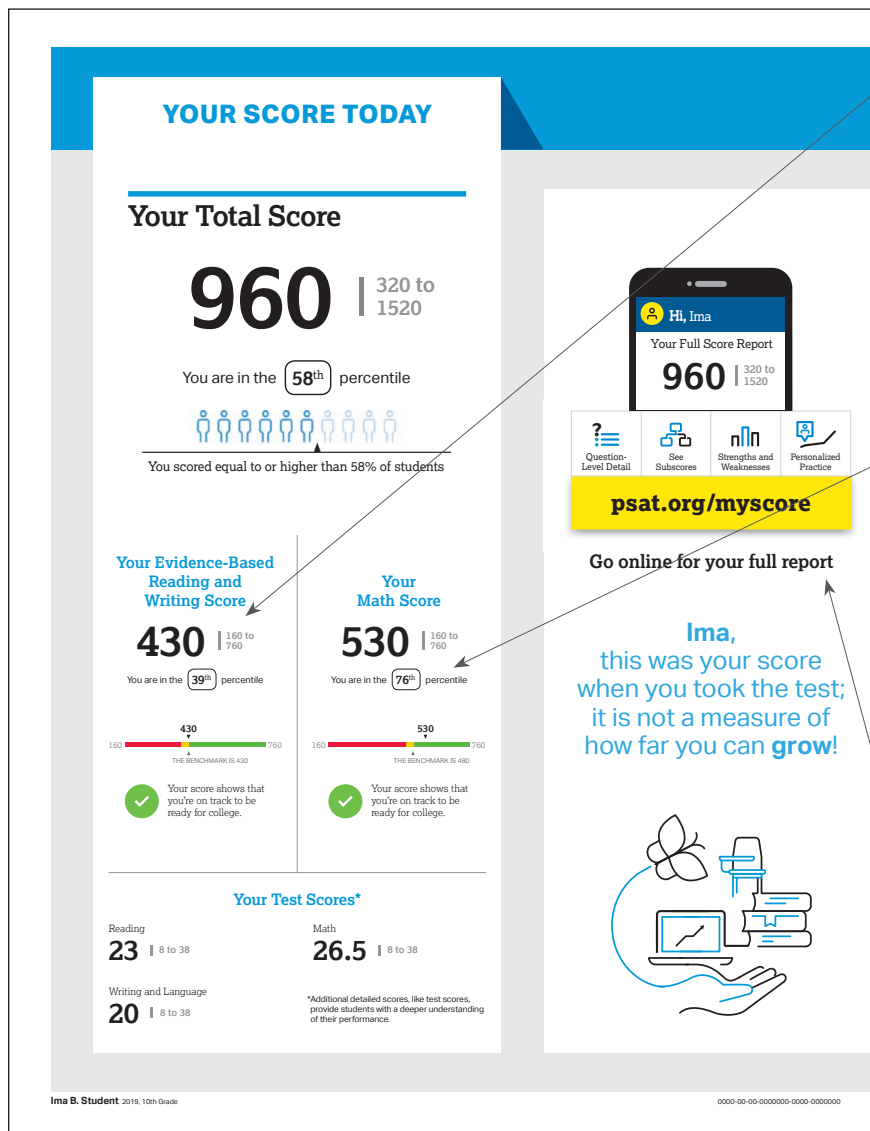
YOUR SCORE TODAY

Your Total Score

960 | 320 to 1520

You are in the 58th percentile

You scored equal to or higher than 58% of students

Your Evidence-Based Reading and Writing Score

430 | 160 to 760

You are in the 39th percentile

160 430 760

THE BENCHMARK IS 430

Your score shows that you're on track to be ready for college.

Your Math Score

530 | 160 to 760

You are in the 76th percentile

160 530 760

THE BENCHMARK IS 480

Your score shows that you're on track to be ready for college.

Your Test Scores*

Reading
23 | 8 to 38

Math
26.5 | 8 to 38

Writing and Language
20 | 8 to 38

*Additional detailed scores, like test scores, provide students with a deeper understanding of their performance.

Hi, Ima

Your Full Score Report

960 | 320 to 1520

Question-Level Detail

See Subscores

Strengths and Weaknesses

Personalized Practice

psat.org/myscore

Go online for your full report

Ima, this was your score when you took the test; it is not a measure of how far you can grow!

Ima B. Student 2019, 10th Grade

0000-00-00-0000000-0000-0000000